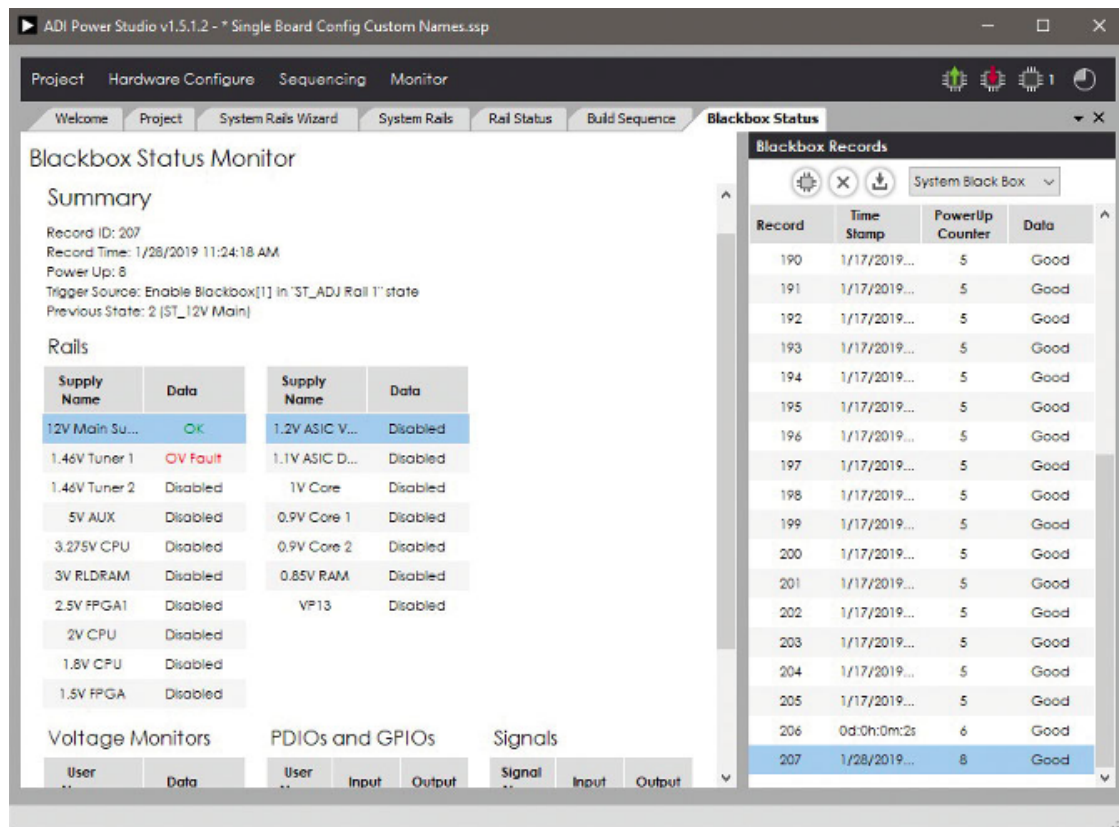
ADI Power Studio v1.5.1.2 - * Single Board Config Custom Names.ssp

Project Hardware Configure Sequencing Monitor

1

Welcome Project System Rails Wizard System Rails Rail Status Build Sequence Blackbox Status

Blackbox Status Monitor

Summary

Record ID: 207
Record Time: 1/28/2019 11:24:18 AM
Power Up: 8
Trigger Source: Enable Blackbox[1] in "ST_ADJ Rail 1" state
Previous State: 2 (ST_12V Main)

Rails

| Supply Name | Data |
|---|---|
| 12V Main Su... | OK |
| 1.46V Tuner 1 | OV Fault |
| 1.46V Tuner 2 | Disabled |
| 5V AUX | Disabled |
| 3.275V CPU | Disabled |
| 3V RLDRAM | Disabled |
| 2.5V FPGA1 | Disabled |
| 2V CPU | Disabled |
| 1.8V CPU | Disabled |
| 1.5V FPGA | Disabled |

| Supply Name | Data |
|---|---|
| 1.2V ASIC V... | Disabled |
| 1.1V ASIC D... | Disabled |
| 1V Core | Disabled |
| 0.9V Core 1 | Disabled |
| 0.9V Core 2 | Disabled |
| 0.85V RAM | Disabled |
| VP13 | Disabled |

Voltage Monitors

| User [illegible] | Data |
|---|---|

PDIOs and GPIOs

| User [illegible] | Input | Output |
|---|---|---|

Signals

| Signal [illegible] | Input | Output |
|---|---|---|

Blackbox Records

System Black Box

| Record | Time Stamp | PowerUp Counter | Data |
|---|---|---|---|
| 190 | 1/17/2019... | 5 | Good |
| 191 | 1/17/2019... | 5 | Good |
| 192 | 1/17/2019... | 5 | Good |
| 193 | 1/17/2019... | 5 | Good |
| 194 | 1/17/2019... | 5 | Good |
| 195 | 1/17/2019... | 5 | Good |
| 196 | 1/17/2019... | 5 | Good |
| 197 | 1/17/2019... | 5 | Good |
| 198 | 1/17/2019... | 5 | Good |
| 199 | 1/17/2019... | 5 | Good |
| 200 | 1/17/2019... | 5 | Good |
| 201 | 1/17/2019... | 5 | Good |
| 202 | 1/17/2019... | 5 | Good |
| 203 | 1/17/2019... | 5 | Good |
| 204 | 1/17/2019... | 5 | Good |
| 205 | 1/17/2019... | 5 | Good |
| 206 | 0d:0h:0m:2s | 6 | Good |
| 207 | 1/28/2019... | 8 | Good |